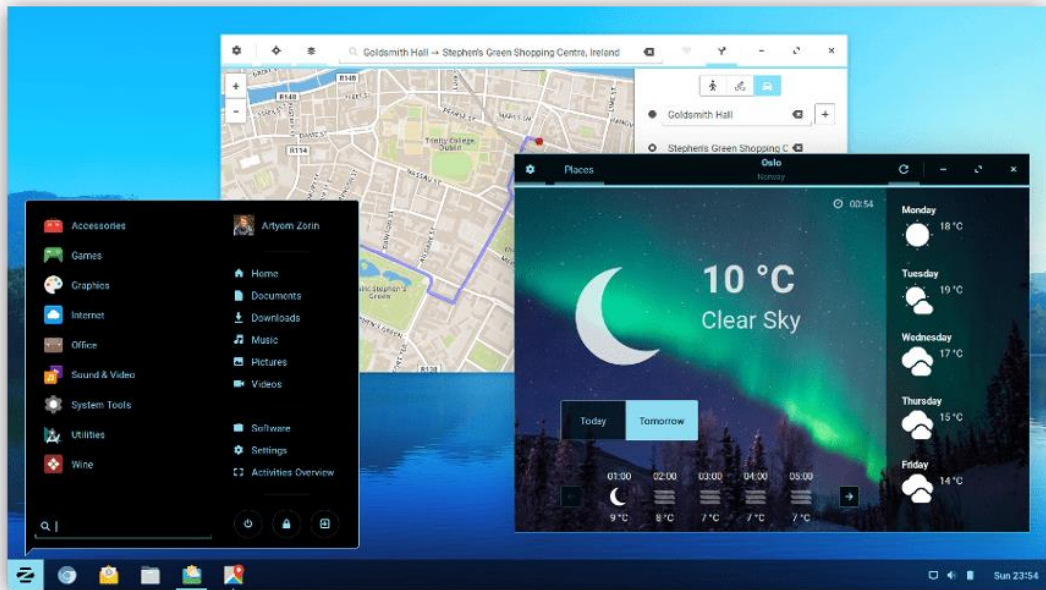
Goldsmith Hall → Stephen's Green Shopping Centre, Ireland

+
-

R148
R148
R104
R138

Trinity College Dublin

Saint Stephen's Green

Goldsmith Hall
Stephen's Green Shopping C

Places
Oslo
Norway

00:54

10 °C
Clear Sky

Today
Tomorrow

01:00
9 °C
02:00
8 °C
03:00
7 °C
04:00
7 °C
05:00
7 °C

Monday
18 °C
Tuesday
19 °C
Wednesday
17 °C
Thursday
15 °C
Friday
14 °C

Accessories
Games
Graphics
Internet
Office
Sound & Video
System Tools
Utilities
Wine

Artyom Zorin
Home
Documents
Downloads
Music
Pictures
Videos

Software
Settings
Activities Overview

Sun 23:54